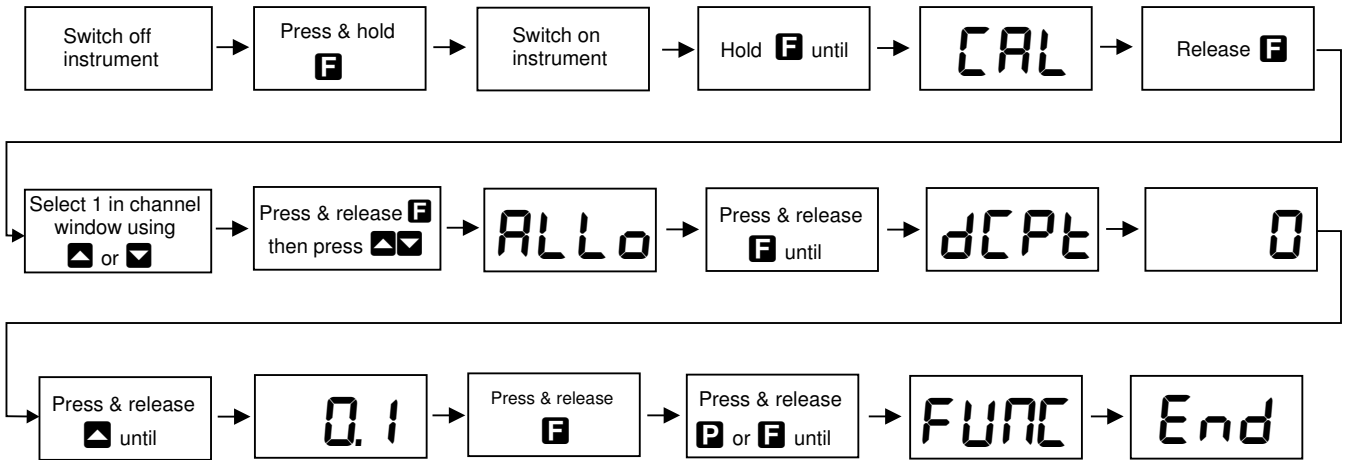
Switch off instrument

Press & hold F

Switch on instrument

Hold F until

CAL

Release F

Select 1 in channel window using ▲ or ▼

Press & release F then press ▲▼

ALLo

Press & release F until

dCPt

0

Press & release ▲ until

0.1

Press & release F

Press & release P or F until

FUNC

End